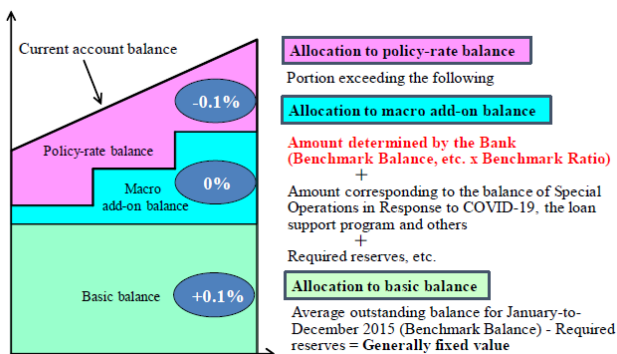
Current account balance

-0.1%

Policy-rate balance

Macro add-on balance

0%

Basic balance

+0.1%

Allocation to policy-rate balance

Portion exceeding the following

Allocation to macro add-on balance

Amount determined by the Bank (Benchmark Balance, etc. x Benchmark Ratio)

+

Amount corresponding to the balance of Special Operations in Response to COVID-19, the loan support program and others

+

Required reserves, etc.

Allocation to basic balance

Average outstanding balance for January-to-December 2015 (Benchmark Balance) - Required reserves = Generally fixed value